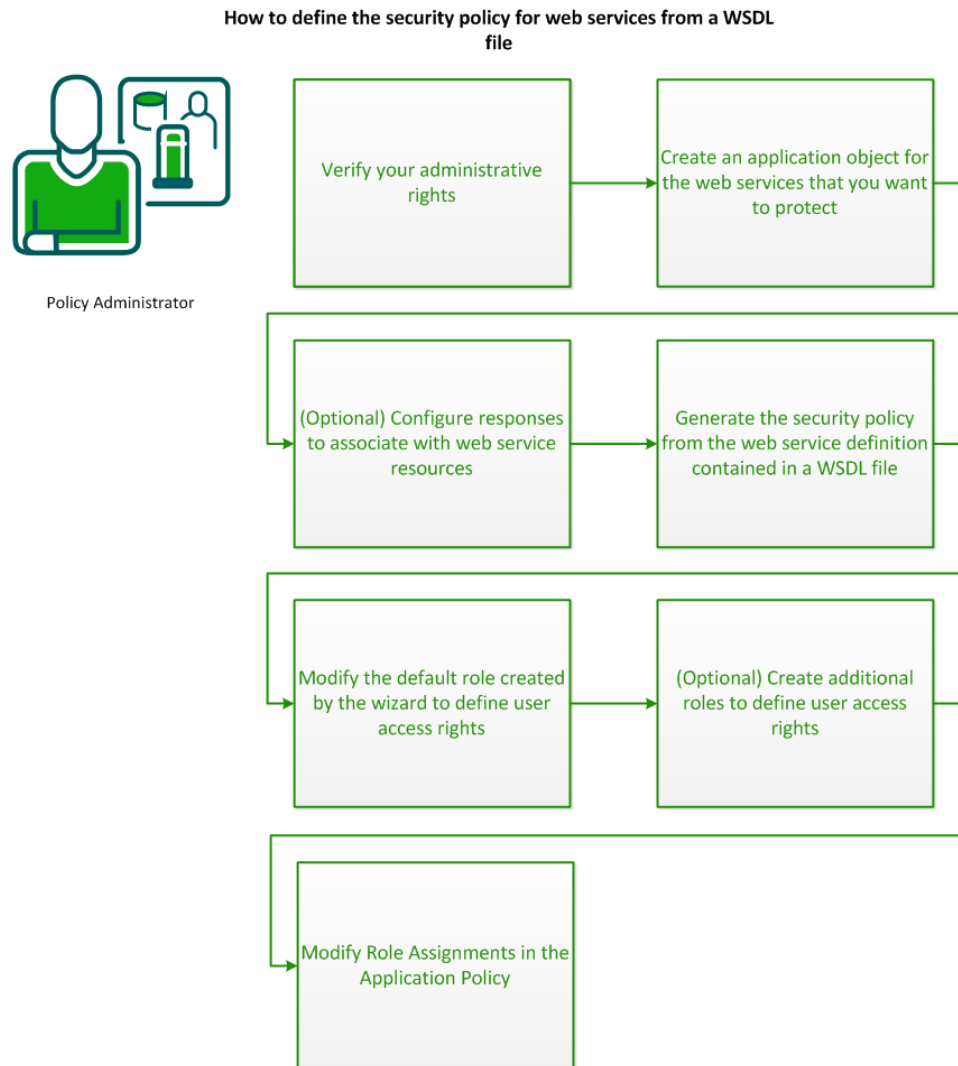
How to define the security policy for web services from a WSDL file

Policy Administrator

Verify your administrative rights

Create an application object for the web services that you want to protect

(Optional) Configure responses to associate with web service resources

Generate the security policy from the web service definition contained in a WSDL file

Modify the default role created by the wizard to define user access rights

(Optional) Create additional roles to define user access rights

Modify Role Assignments in the Application Policy